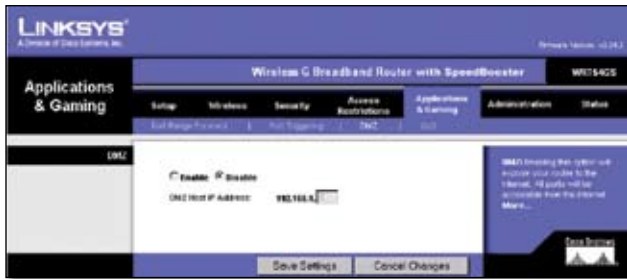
LINKSYS®
A Division of Cisco Systems, Inc.

Firmware Version: v1.04.2

Applications & Gaming

Wireless-G Broadband Router with SpeedBooster

WRT54GS

Setup | Wireless | Security | Access Restrictions | Applications & Gaming | Administration | Status

Port Range Forward | Port Triggering | DMZ | QoS

DMZ

Enable Disable

DMZ Host IP Address: 192.168.1.

DMZ: Enabling this option will expose your router to the Internet. All ports will be accessible from the Internet. More...

Cisco Systems

Save Settings

Cancel Changes